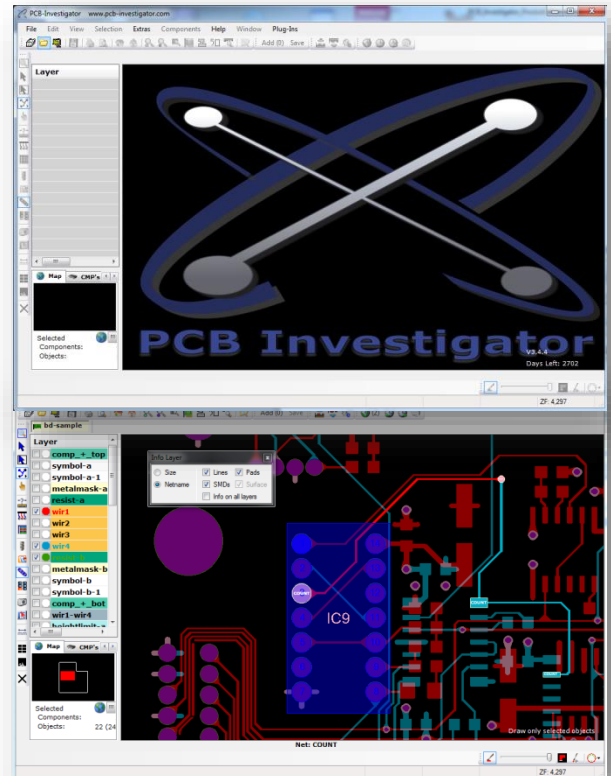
PCB-Investigator www.pcb-investigator.com

File Edit View Selection Extras Components Help Window Plug-Ins

Add (8) Save

Layer

Map CMP's

Selected
Components:
Objects:

PCB Investigator

V3.4.4
Days Left: 2702

ZF: 4,297

bd-sample

Add (8) Save

Layer

comp_+_top
symbol-a
symbol-a-1
metalmask-a
resist-a
wir1
wir2
wir3
wir4
metalmask-b
symbol-b
symbol-b-1
comp_+_bot
wir1-wir4

Info Layer

Size
Netname
Lines
SMDs
Pads
Surface
Info on all layers

IC9

COUNT

Map CMP's

Selected
Components:
Objects: 22 (24

Net: COUNT

Draw only selected objects

ZF: 4,297